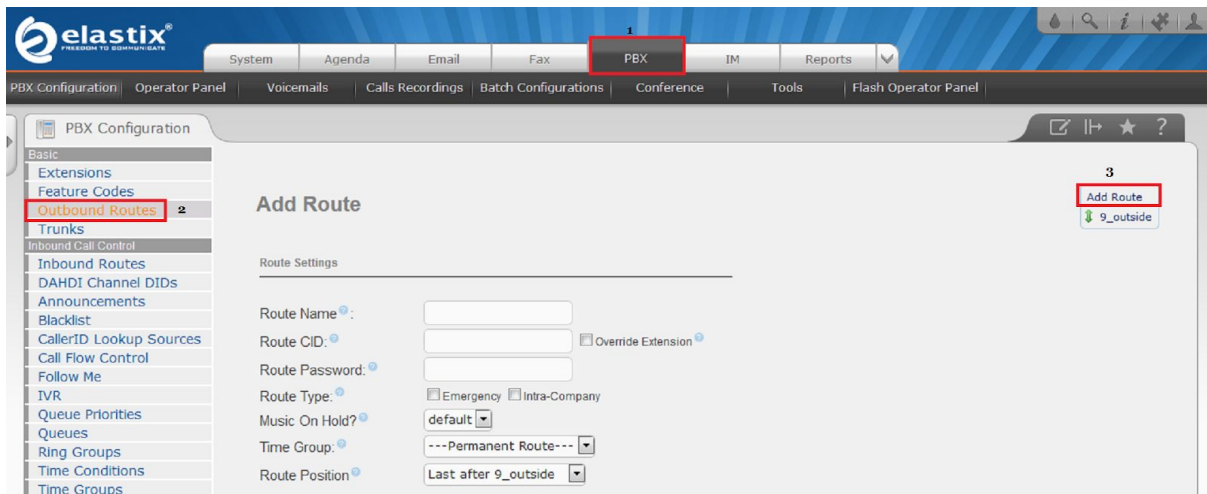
elastix®
FREEDOM TO COMMUNICATE

1
System | Agenda | Email | Fax | PBX | IM | Reports

PBX Configuration | Operator Panel | Voicemails | Calls Recordings | Batch Configurations | Conference | Tools | Flash Operator Panel

PBX Configuration

Basic
Extensions
Feature Codes
Outbound Routes 2
Trunks
Inbound Call Control
Inbound Routes
DAHDI Channel DIDs
Announcements
Blacklist
CallerID Lookup Sources
Call Flow Control
Follow Me
IVR
Queue Priorities
Queues
Ring Groups
Time Conditions
Time Groups

3
Add Route
9_outside

Add Route

Route Settings

Route Name:
Route CID: Override Extension
Route Password:
Route Type: Emergency Intra-Company
Music On Hold? default
Time Group: ---Permanent Route---
Route Position Last after 9_outside